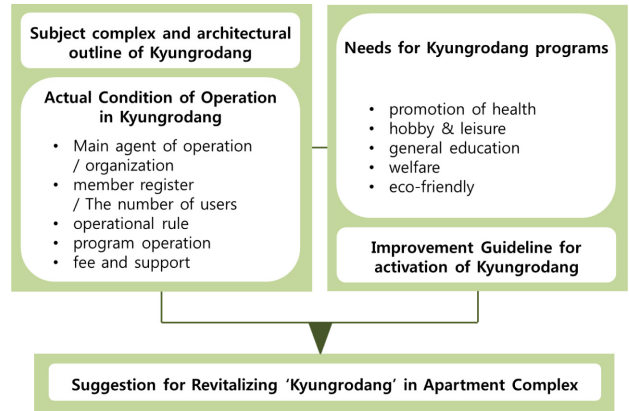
Subject complex and architectural outline of Kyungrodang

Actual Condition of Operation in Kyungrodang

- Main agent of operation / organization
- member register / The number of users
- operational rule
- program operation
- fee and support

Needs for Kyungrodang programs

- promotion of health
- hobby & leisure
- general education
- welfare
- eco-friendly

Improvement Guideline for activation of Kyungrodang

Suggestion for Revitalizing 'Kyungrodang' in Apartment Complex